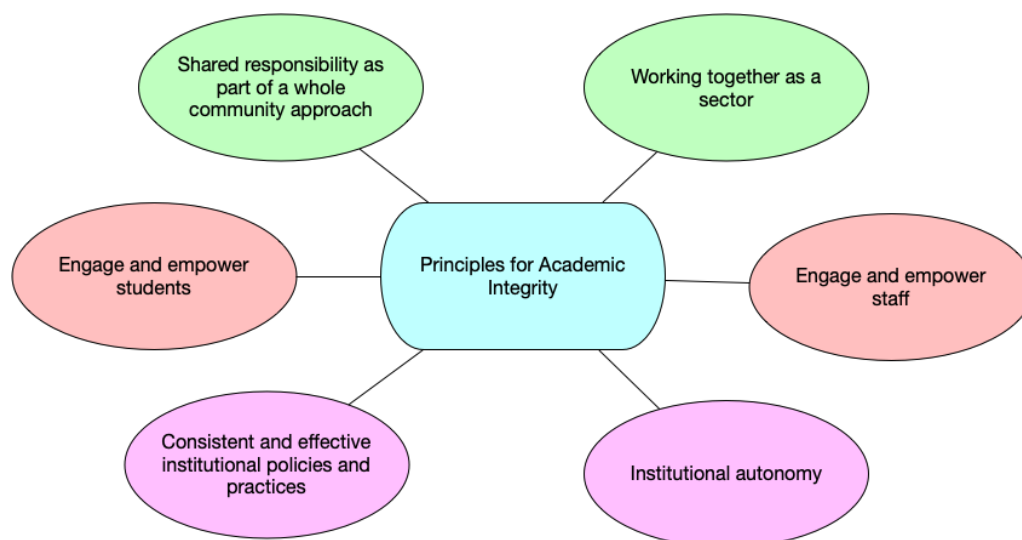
Shared responsibility as part of a whole community approach

Working together as a sector

Engage and empower students

Principles for Academic Integrity

Engage and empower staff

Consistent and effective institutional policies and practices

Institutional autonomy